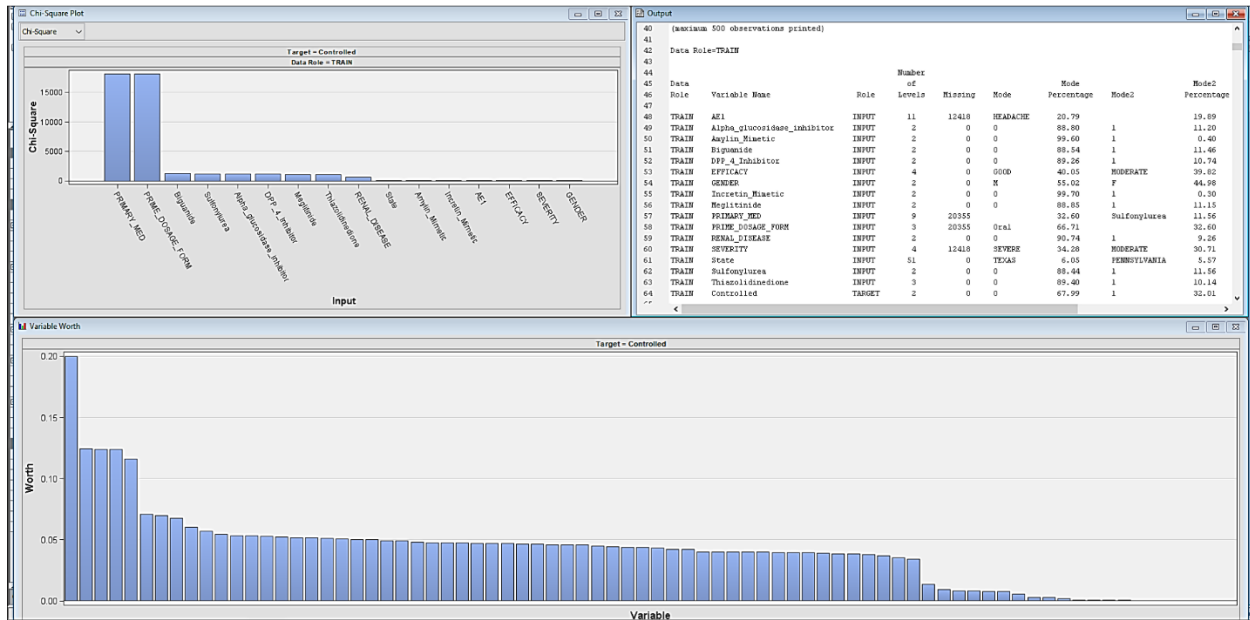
Chi-Square Plot

Chi-Square

Target = Controlled
Data Role = TRAIN

Chi-Square

15000
10000
5000
0

PRIMARY_MED
PRIME_DOSAGE_FORM
Biguanide
Sulfonylurea
Alpha_glucosidase_inhibitor
DPP_4_Inhibitor
Meglitinide
Thiazolidinedione
RENAL_DISEASE
State
Amylin_Mimetic
Incretin_Mimetic
AE1
EFFICACY
SEVERITY
GENDER

Input

Output

40 (maximum 500 observations printed)
41
42 Data Role=TRAIN
43
44
45
46
47

| | Data Role | Variable Name | Role | Number of Levels | Missing | Mode | Mode Percentage | Mode2 | Mode2 Percentage |
|---|---|---|---|---|---|---|---|---|---|
| 48 | TRAIN | AE1 | INPUT | 11 | 12418 | HEADACHE | 20.79 | | 19.89 |
| 49 | TRAIN | Alpha_glucosidase_inhibitor | INPUT | 2 | 0 | 0 | 88.80 | 1 | 11.20 |
| 50 | TRAIN | Amylin_Mimetic | INPUT | 2 | 0 | 0 | 99.60 | 1 | 0.40 |
| 51 | TRAIN | Biguanide | INPUT | 2 | 0 | 0 | 88.54 | 1 | 11.46 |
| 52 | TRAIN | DPP_4_Inhibitor | INPUT | 2 | 0 | 0 | 89.26 | 1 | 10.74 |
| 53 | TRAIN | EFFICACY | INPUT | 4 | 0 | GOOD | 40.05 | MODERATE | 39.82 |
| 54 | TRAIN | GENDER | INPUT | 2 | 0 | M | 55.02 | F | 44.98 |
| 55 | TRAIN | Incretin_Mimetic | INPUT | 2 | 0 | 0 | 99.70 | 1 | 0.30 |
| 56 | TRAIN | Meglitinide | INPUT | 2 | 0 | 0 | 88.85 | 1 | 11.15 |
| 57 | TRAIN | PRIMARY_MED | INPUT | 9 | 20355 | | 32.60 | Sulfonylurea | 11.56 |
| 58 | TRAIN | PRIME_DOSAGE_FORM | INPUT | 3 | 20355 | Oral | 66.71 | | 32.60 |
| 59 | TRAIN | RENAL_DISEASE | INPUT | 2 | 0 | 0 | 90.74 | 1 | 9.26 |
| 60 | TRAIN | SEVERITY | INPUT | 4 | 12418 | SEVERE | 34.28 | MODERATE | 30.71 |
| 61 | TRAIN | State | INPUT | 51 | 0 | TEXAS | 6.05 | PENNSYLVANIA | 5.57 |
| 62 | TRAIN | Sulfonylurea | INPUT | 2 | 0 | 0 | 88.44 | 1 | 11.56 |
| 63 | TRAIN | Thiazolidinedione | INPUT | 3 | 0 | 0 | 89.40 | 1 | 10.14 |
| 64 | TRAIN | Controlled | TARGET | 2 | 0 | 0 | 67.99 | 1 | 32.01 |

Variable Worth

Target = Controlled

Worth

0.20
0.15
0.10
0.05
0.00

Variable